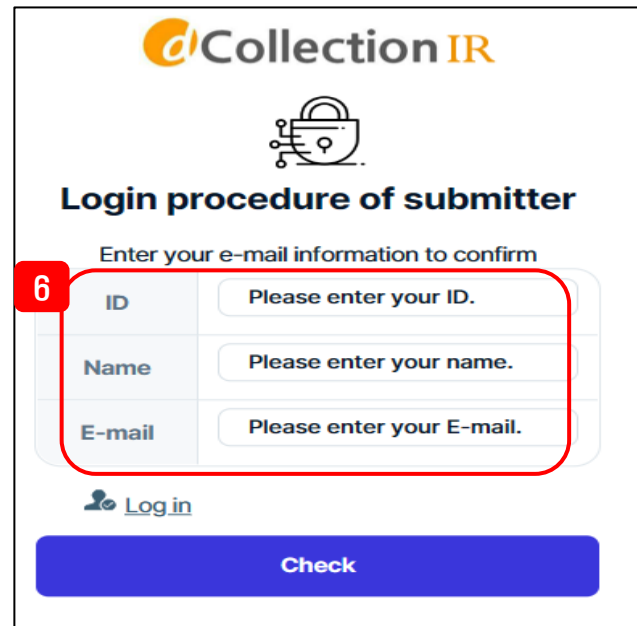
dCollection IR

Login procedure of submitter

Enter your e-mail information to confirm

6

| ID | Please enter your ID. |
|---|---|
| Name | Please enter your name. |
| E-mail | Please enter your E-mail. |

Log in

Check